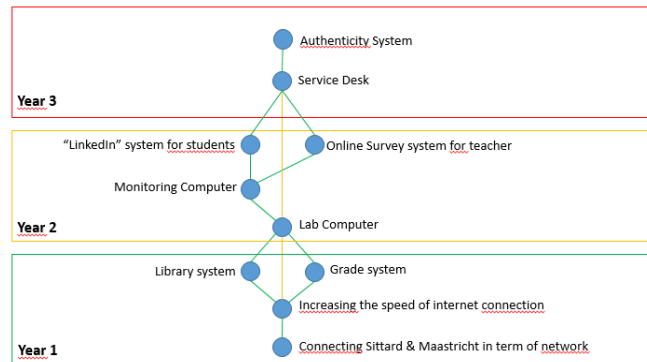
Authenticity System

Service Desk

Year 3

"LinkedIn" system for students

Online Survey system for teacher

Monitoring Computer

Year 2

Lab Computer

Library system

Grade system

Increasing the speed of internet connection

Year 1

Connecting Sittard & Maastricht in term of network